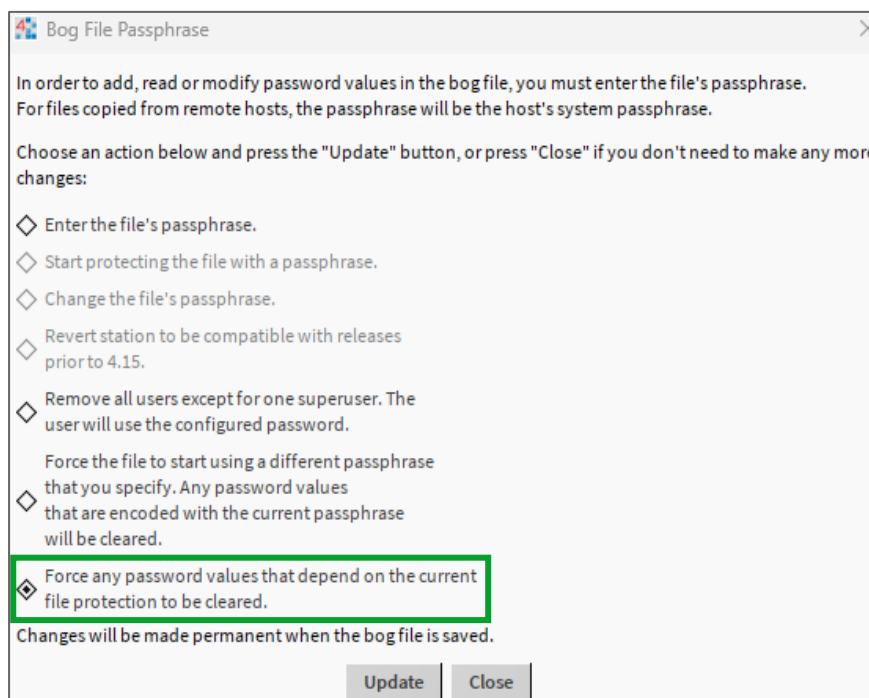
Bog File Passphrase

In order to add, read or modify password values in the bog file, you must enter the file's passphrase. For files copied from remote hosts, the passphrase will be the host's system passphrase.

Choose an action below and press the "Update" button, or press "Close" if you don't need to make any more changes:

Enter the file's passphrase.

Start protecting the file with a passphrase.

Change the file's passphrase.

Revert station to be compatible with releases prior to 4.15.

Remove all users except for one superuser. The user will use the configured password.

Force the file to start using a different passphrase that you specify. Any password values that are encoded with the current passphrase will be cleared.

Force any password values that depend on the current file protection to be cleared.

Changes will be made permanent when the bog file is saved.

Update Close